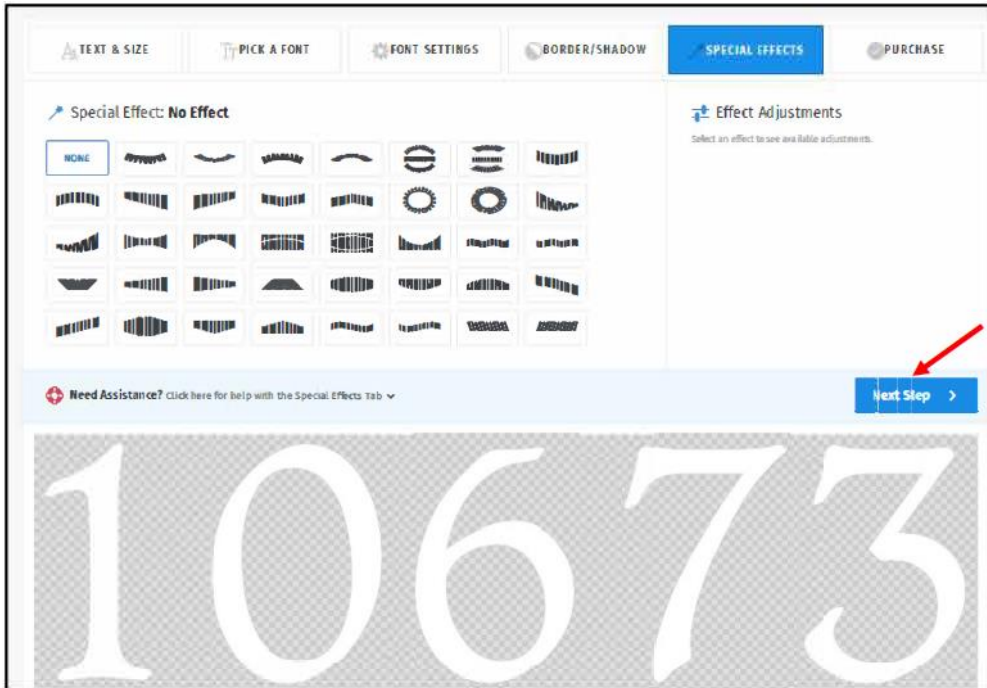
TEXT & SIZE

PICK A FONT

FONT SETTINGS

BORDER/SHADOW

SPECIAL EFFECTS

PURCHASE

Special Effect: No Effect

NONE

Effect Adjustments

Select an effect to see available adjustments.

Need Assistance? Click here for help with the Special Effects Tab

Next Step >

10673